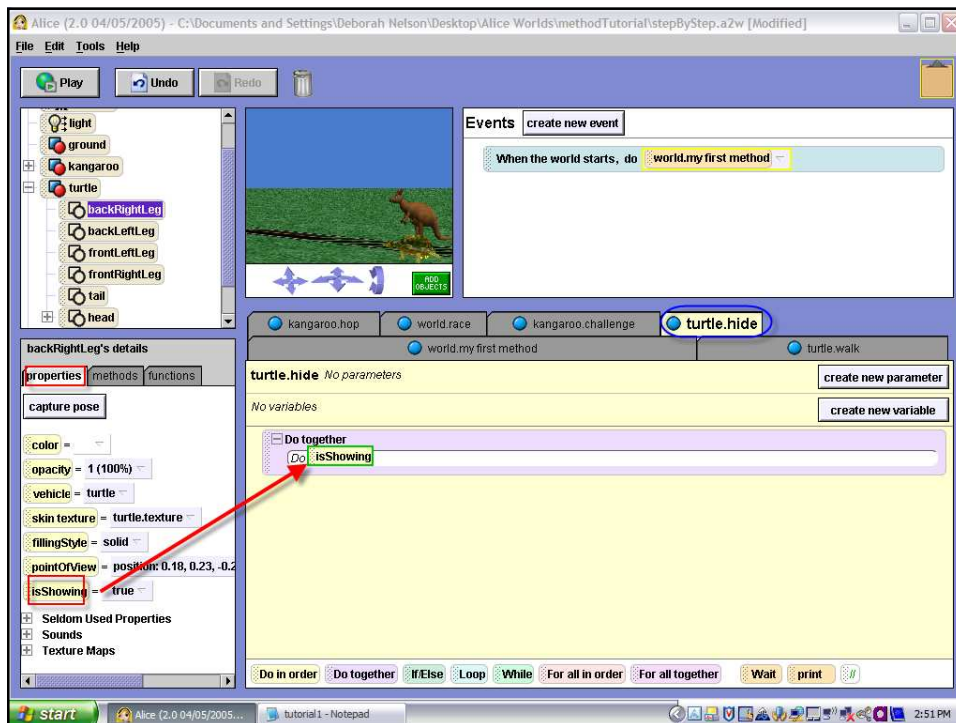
Alice (2.0 04/05/2005) - C:\Documents and Settings\Deborah Nelson\Desktop\Alice Worlds\methodTutorial\stepByStep.a2w [Modified]

File Edit Tools Help

Play Undo Redo

light
ground
kangaroo
turtle
backRightLeg
backLeftLeg
frontLeftLeg
frontRightLeg
tail
head

ADD OBJECTS

Events create new event

When the world starts, do world.my first method

kangaroo.hop world.race kangaroo.challenge turtle.hide
world.my first method turtle.walk

backRightLeg's details

properties methods functions

capture pose

color =
opacity = 1 (100%)
vehicle = turtle
skin texture = turtle.texture
fillingStyle = solid
pointOfView = position: 0.18, 0.23, -0.2
isShowing = true

Seldom Used Properties
Sounds
Texture Maps

turtle.hide No parameters create new parameter
No variables create new variable

Do together
Do isShowing

Do in order Do together If/Else Loop While For all in order For all together Wait print //

start Alice (2.0 04/05/2005... tutorial1 - Notepad 2:51 PM